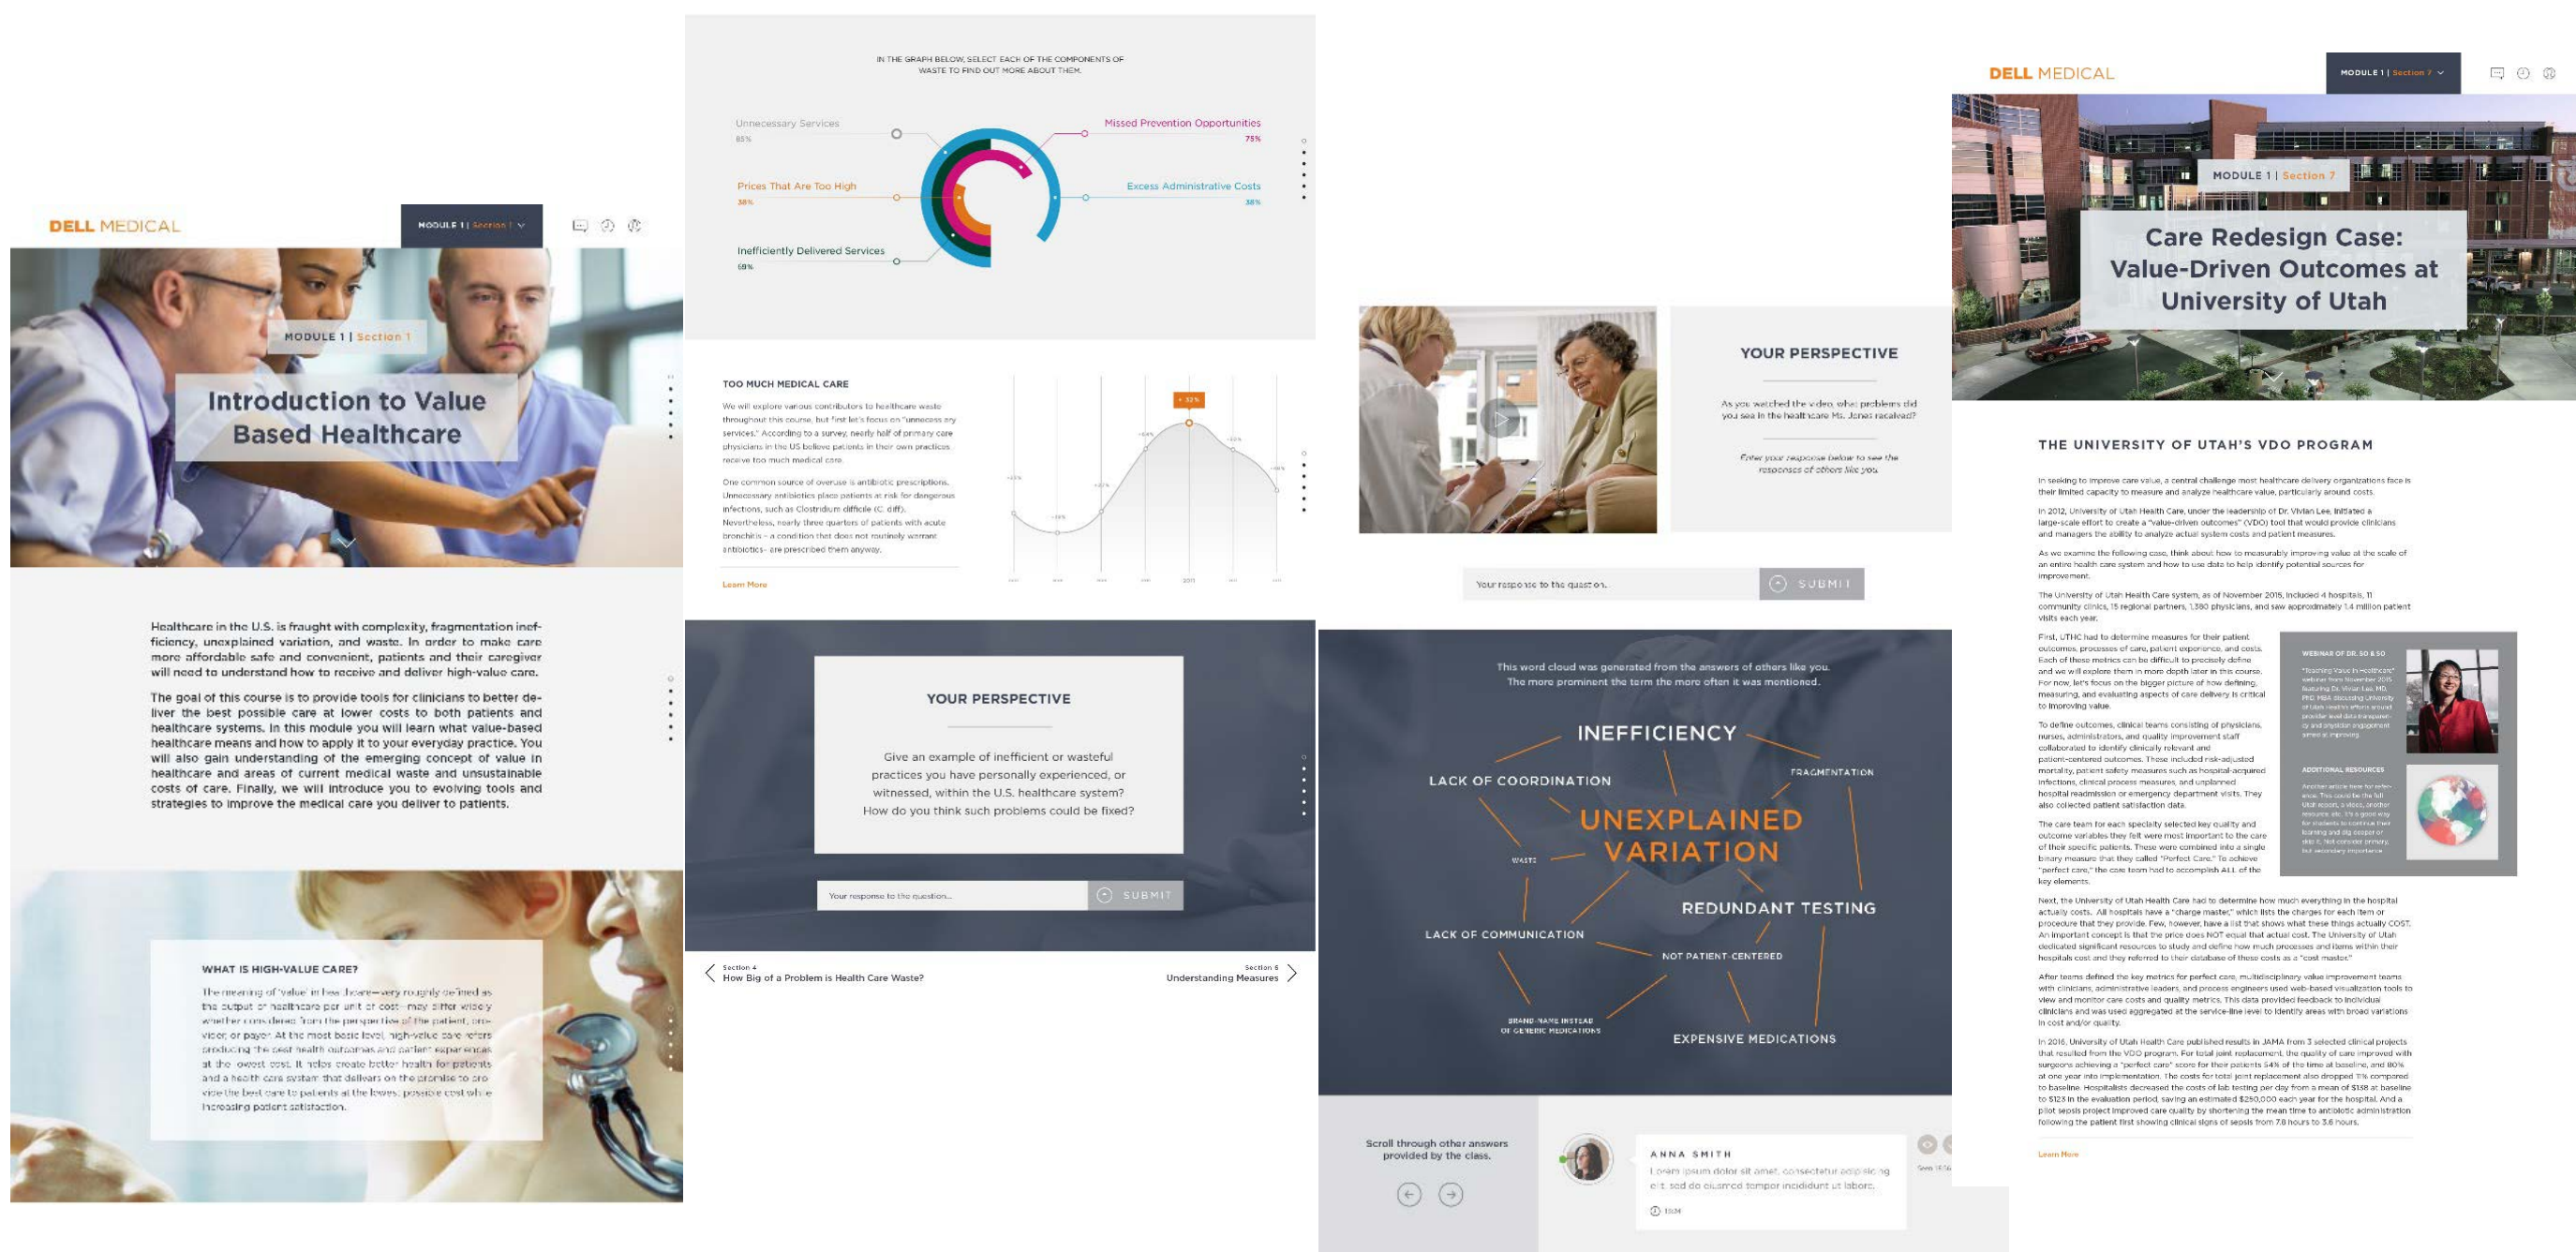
DELL MEDICAL

MODULE 1 | Section 1

MODULE 1 | Section 1

Introduction to Value Based Healthcare

Healthcare in the U.S. is fraught with complexity, fragmentation inefficiency, unexplained variation, and waste. In order to make care more affordable safe and convenient, patients and their caregiver will need to understand how to receive and deliver high-value care.

The goal of this course is to provide tools for clinicians to better deliver the best possible care at lower costs to both patients and healthcare systems. In this module you will learn what value-based healthcare means and how to apply it to your everyday practice. You will also gain understanding of the emerging concept of value in healthcare and areas of current medical waste and unsustainable costs of care. Finally, we will introduce you to evolving tools and strategies to improve the medical care you deliver to patients.

WHAT IS HIGH-VALUE CARE?

The meaning of 'value' in health care—very roughly defined as the output of healthcare per unit of cost—may differ widely whether considered from the perspective of the patient, provider, or payor. At the most basic level, high-value care refers producing the best health outcomes and patient experiences at the lowest cost. It helps create better health for patients and a health care system that delivers on the promise to provide the best care to patients at the lowest possible cost while increasing patient satisfaction.

IN THE GRAPH BELOW, SELECT EACH OF THE COMPONENTS OF WASTE TO FIND OUT MORE ABOUT THEM.

Unnecessary Services
85%

Missed Prevention Opportunities
75%

Prices That Are Too High
38%

Excess Administrative Costs
38%

Inefficiently Delivered Services
68%

TOO MUCH MEDICAL CARE

We will explore various contributors to healthcare waste throughout this course, but first let's focus on "unnecessary services." According to a survey, nearly half of primary care physicians in the US believe patients in their own practices receive too much medical care.

One common source of overuse is antibiotic prescriptions. Unnecessary antibiotics place patients at risk for dangerous infections, such as Clostridium difficile (C. diff). Nevertheless, nearly three quarters of patients with acute bronchitis – a condition that does not routinely warrant antibiotics– are prescribed them anyway.

Learn More

+ 32%

YOUR PERSPECTIVE

Give an example of inefficient or wasteful practices you have personally experienced, or witnessed, within the U.S. healthcare system? How do you think such problems could be fixed?

Your response to the question...

SUBMIT

Section 4
How Big of a Problem is Health Care Waste?

Section 6
Understanding Measures

YOUR PERSPECTIVE

As you watched the video, what problems did you see in the healthcare Ms. Jones received?

Enter your response below to see the responses of others like you.

Your response to the question...

SUBMIT

This word cloud was generated from the answers of others like you. The more prominent the term the more often it was mentioned.

INEFFICIENCY
LACK OF COORDINATION
FRAGMENTATION
UNEXPLAINED VARIATION
WASTE
REDUNDANT TESTING
LACK OF COMMUNICATION
NOT PATIENT-CENTERED
BRAND-NAME INSTEAD OF GENERIC MEDICATIONS
EXPENSIVE MEDICATIONS

Scroll through other answers provided by the class.

ANNA SMITH
Lorem ipsum dolor sit amet, consectetur adipiscing elit, sed do eiusmod tempor incididunt ut labore.

DELL MEDICAL

MODULE 1 | Section 7

MODULE 1 | Section 7

Care Redesign Case: Value-Driven Outcomes at University of Utah

THE UNIVERSITY OF UTAH'S VDO PROGRAM

In seeking to improve care value, a central challenge most healthcare delivery organizations face is their limited capacity to measure and analyze healthcare value, particularly around costs.

In 2012, University of Utah Health Care, under the leadership of Dr. Vivian Lee, initiated a large-scale effort to create a "value-driven outcomes" (VDO) tool that would provide clinicians and managers the ability to analyze actual system costs and patient measures.

As we examine the following case, think about how to measurably improving value at the scale of an entire health care system and how to use data to help identify potential sources for improvement.

The University of Utah Health Care system, as of November 2015, included 4 hospitals, 11 community clinics, 15 regional partners, 1,380 physicians, and saw approximately 1.4 million patient visits each year.

First, UTHC had to determine measures for their patient outcomes, processes of care, patient experience, and costs. Each of these metrics can be difficult to precisely define and we will explore them in more depth later in this course. For now, let's focus on the bigger picture of how defining, measuring, and evaluating aspects of care delivery is critical to improving value.

To define outcomes, clinical teams consisting of physicians, nurses, administrators, and quality improvement staff collaborated to identify clinically relevant and patient-centered outcomes. These included risk-adjusted mortality, patient safety measures such as hospital-acquired infections, clinical process measures, and unplanned hospital readmission or emergency department visits. They also collected patient satisfaction data.

The care team for each specialty selected key quality and outcome variables they felt were most important to the care of their specific patients. These were combined into a single binary measure that they called "Perfect Care." To achieve "perfect care," the care team had to accomplish ALL of the key elements.

WEBINAR OF DR. SO & SO

ADDITIONAL RESOURCES

Next, the University of Utah Health Care had to determine how much everything in the hospital actually costs. All hospitals have a "charge master," which lists the charges for each item or procedure that they provide. Few, however, have a list that shows what these things actually COST. An important concept is that the price does NOT equal that actual cost. The University of Utah dedicated significant resources to study and define how much processes and items within their hospitals cost and they referred to their database of these costs as a "cost master."

After teams defined the key metrics for perfect care, multidisciplinary value improvement teams with clinicians, administrative leaders, and process engineers used web-based visualization tools to view and monitor care costs and quality metrics. This data provided feedback to individual clinicians and was used aggregated at the service-line level to identity areas with broad variations in cost and/or quality.

In 2016, University of Utah Health Care published results in JAMA from 3 selected clinical projects that resulted from the VDO program. For total joint replacement, the quality of care improved with surgeons achieving a "perfect care" score for their patients 54% of the time at baseline, and 80% at one year into implementation. The costs for total joint replacement also dropped 7% compared to baseline. Hospitalists decreased the costs of lab testing per day from a mean of $138 at baseline to $123 in the evaluation period, saving an estimated $250,000 each year for the hospital. And a pilot sepsis project improved care quality by shortening the mean time to antibiotic administration following the patient first showing clinical signs of sepsis from 7.8 hours to 3.6 hours.

Learn More